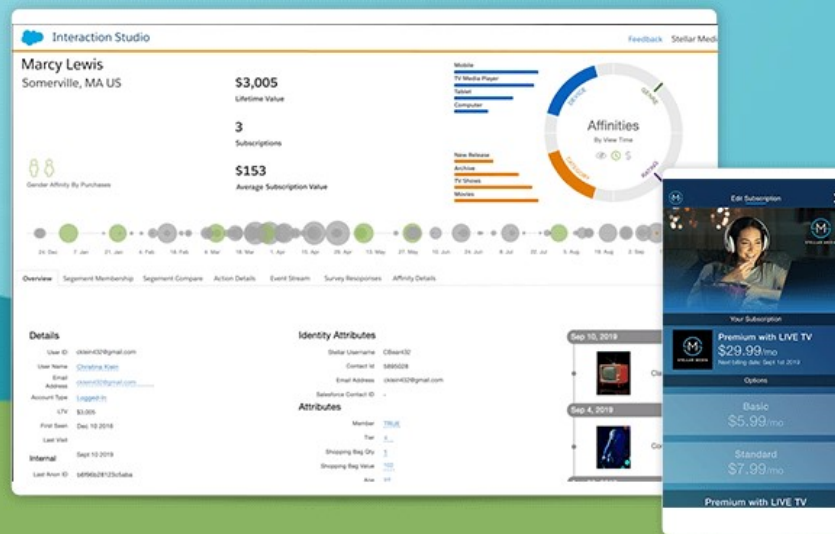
Interaction Studio

Feedback Stellar Medi

Marcy Lewis
Somerville, MA US

$3,005
Lifetime Value

3
Subscriptions

$153
Average Subscription Value

Gender Affinity By Purchases

Mobile
TV Media Player
Tablet
Computer

New Release
Archive
TV Shows
Movies

DEVICE
GENRE
CATEGORY
RATING

Affinities
By View Time

24. Dec 7. Jan 21. Jan 4. Feb 18. Feb 4. Mar 18. Mar 1. Apr 15. Apr 29. Apr 13. May 27. May 10. Jun 24. Jun 8. Jul 22. Jul 5. Aug 19. Aug 2. Sep 16. Sep

Overview Segment Membership Segment Compare Action Details Event Stream Survey Responses Affinity Details

Details

User ID ckleini432@gmail.com
User Name Christina Klein
Email Address ckleini432@gmail.com
Account Type Logged-In
LTV $3,005
First Seen Dec 10 2018
Last Visit

Internal
Last Visit Sept 10 2019
Last Anon ID b6f6b2812c5aba

Identity Attributes

Stellar Username CBklein432
Contact Id 5895028
Email Address ckleini432@gmail.com
Salesforce Contact ID -

Attributes

Member TRUE
Tier 4
Shopping Bag Qty 1
Shopping Bag Value 102
Age 35

Sep 10, 2019
Cl
Sep 4, 2019
Co

Edit Subscription

STELLAR MEDIA

Your Subscription

Premium with LIVE TV
$29.99/mo
Next billing date: Sept 1st 2019

Options

Basic
$5.99/mo

Standard
$7.99/mo

Premium with LIVE TV